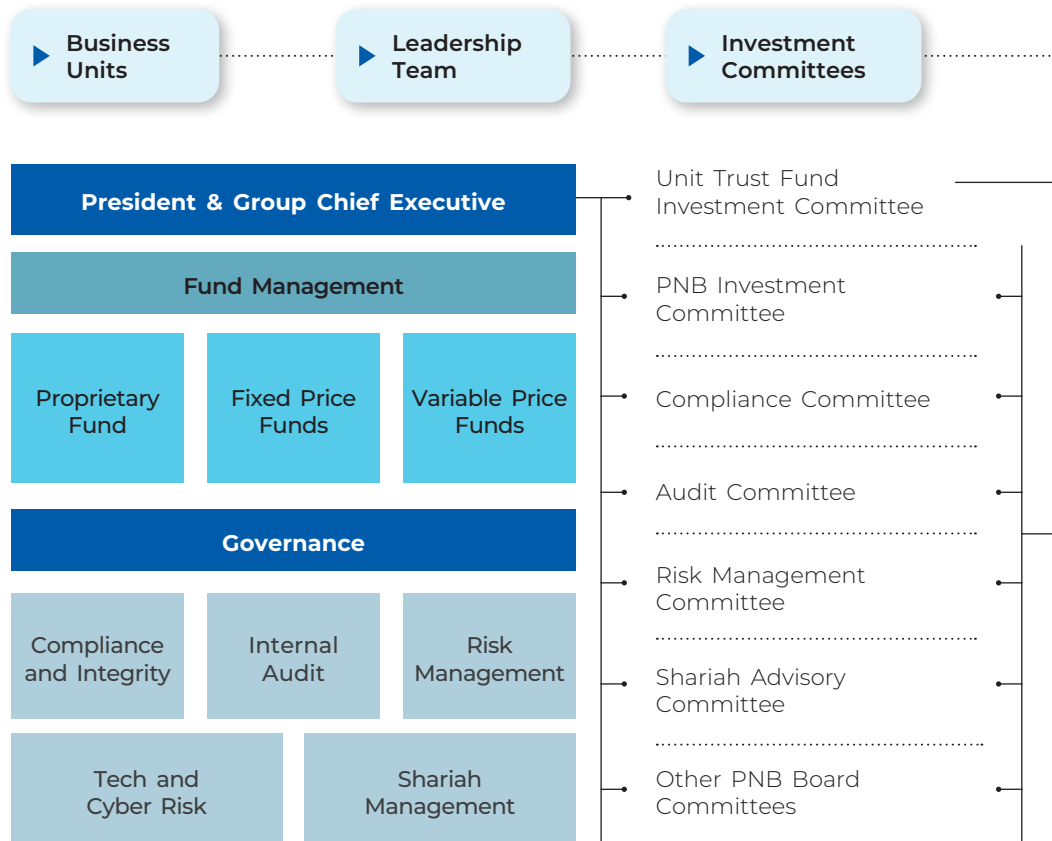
Business Units

Leadership Team

Investment Committees

President & Group Chief Executive

Fund Management

Proprietary Fund

Fixed Price Funds

Variable Price Funds

Governance

Compliance and Integrity

Internal Audit

Risk Management

Tech and Cyber Risk

Shariah Management

Unit Trust Fund Investment Committee

PNB Investment Committee

Compliance Committee

Audit Committee

Risk Management Committee

Shariah Advisory Committee

Other PNB Board Committees